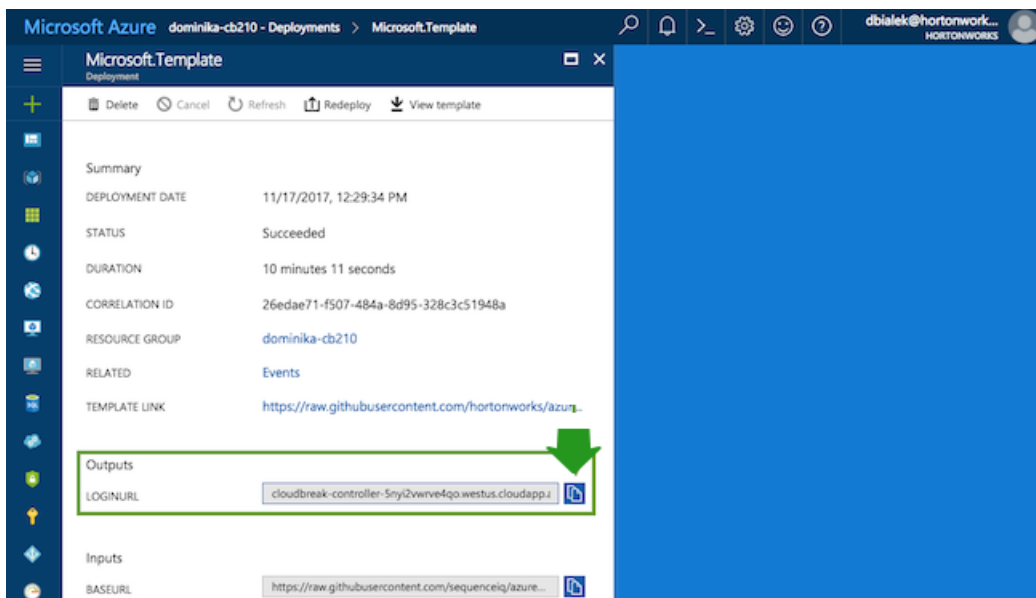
Microsoft Azure dominika-cb210 - Deployments > Microsoft.Template

dbialek@hortonwork...
HORTONWORKS

Microsoft.Template
Deployment

Delete Cancel Refresh Redeploy View template

Summary

| | |
|---|---|
| DEPLOYMENT DATE | 11/17/2017, 12:29:34 PM |
| STATUS | Succeeded |
| DURATION | 10 minutes 11 seconds |
| CORRELATION ID | 26edae71-f507-484a-8d95-328c3c51948a |
| RESOURCE GROUP | dominika-cb210 |
| RELATED | Events |
| TEMPLATE LINK | https://raw.githubusercontent.com/hortonworks/azur... |

Outputs

LOGINURL cloudbreak-controller-5nyi2vwrve4qo.westus.cloudapp.a

Inputs

BASEURL https://raw.githubusercontent.com/sequenceiq/azure...